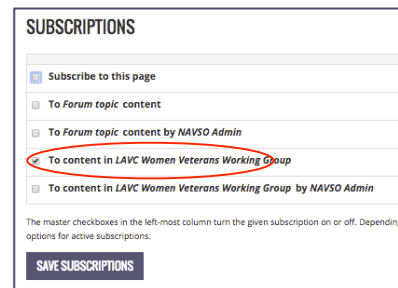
SUBSCRIPTIONS

Subscribe to this page

To *Forum topic* content

To *Forum topic* content by *NAVSO Admin*

To content in *LAVC Women Veterans Working Group*

To content in *LAVC Women Veterans Working Group* by *NAVSO Admin*

The master checkboxes in the left-most column turn the given subscription on or off. Dependin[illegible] options for active subscriptions.

SAVE SUBSCRIPTIONS